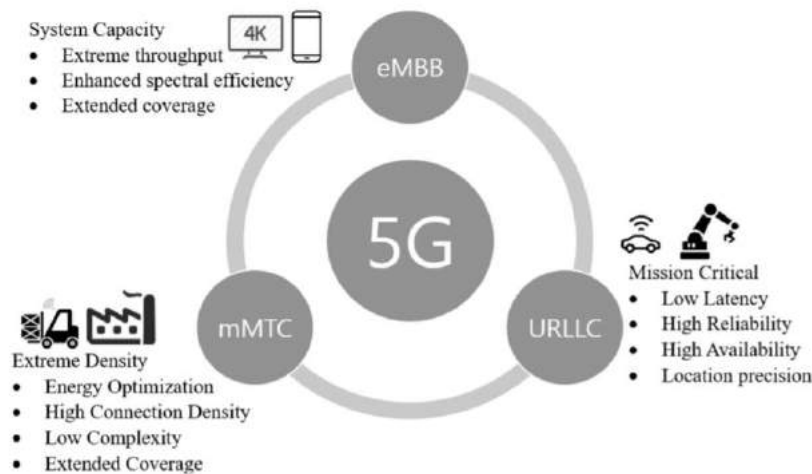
System Capacity
- Extreme throughput
- Enhanced spectral efficiency
- Extended coverage

4K

eMBB

5G

Mission Critical
- Low Latency
- High Reliability
- High Availability
- Location precision

URLLC

mMTC

Extreme Density
- Energy Optimization
- High Connection Density
- Low Complexity
- Extended Coverage